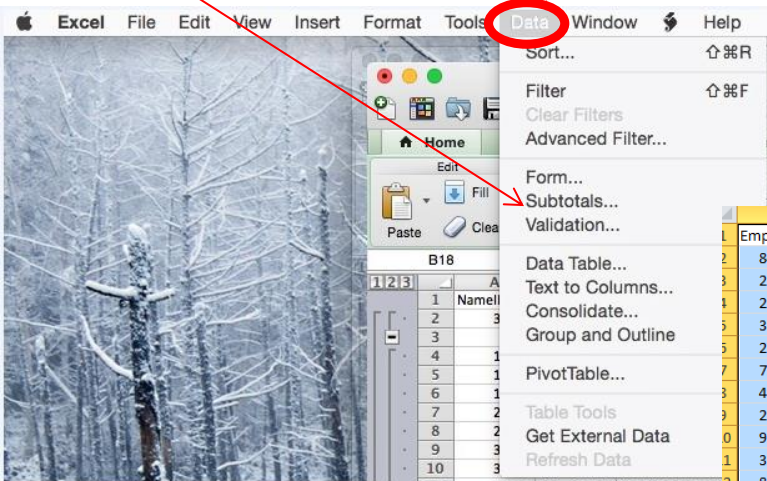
Excel File Edit View Insert Format Tools Data Window Help

Sort... ⇧⌘R

Filter ⇧⌘F
Clear Filters
Advanced Filter...

Form...
Subtotals...
Validation...

Data Table...
Text to Columns...
Consolidate...
Group and Outline

PivotTable...

Table Tools
Get External Data
Refresh Data

Home
Edit
Paste
Fill
Clea
B18
1 2 3
A
1 Namell
2 3
3
4 1
5 1
6 1
7 2
8 2
9 3
10 3

1 Emp
2 8
3 2
4 2
5 3
6 2
7 7
8 4
9 2
10 9
11 3